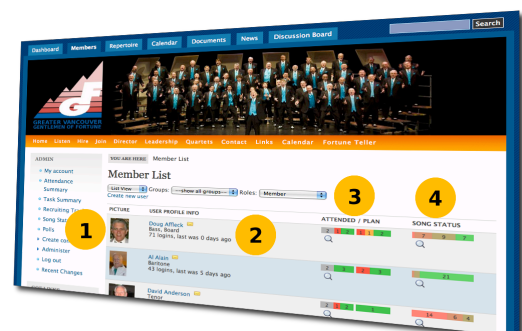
Search

Dashboard Members Repertoire Calendar Documents News Discussion Board

GREATER VANCOUVER GENTLEMEN OF FORTUNE

Home Listen Hire Join Director Leadership Quartets Contact Links Calendar Fortune Teller

ADMIN

» My account
» Attendance Summary
» Task Summary
» Recruiting T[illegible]
» Song Stat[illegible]
» Polls
» Create con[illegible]
» Administer
» Log out
» Recent Changes

YOU ARE HERE Member List

Member List

List View Groups: --show all groups-- Roles: Member

Create new user

1

2

3

4

PICTURE USER PROFILE INFO ATTENDED / PLAN SONG STATUS

Doug Affleck
Bass, Board
71 logins, last was 0 days ago

2 8 2 1 2 1

7 9 7

Al Alam
Baritone
43 logins, last was 5 days ago

2 3 8

21

David Anderson
Tenor

14 6 4